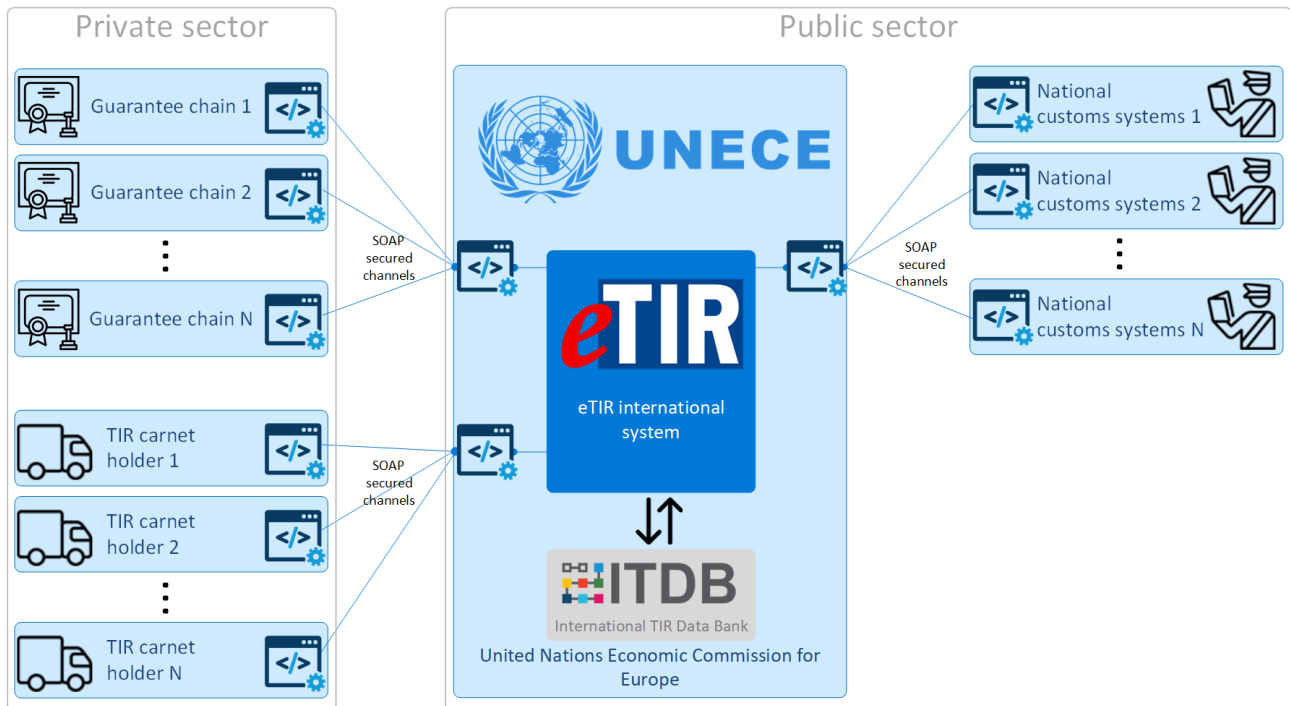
Private sector

Guarantee chain 1

Guarantee chain 2

⋮

Guarantee chain N

TIR carnet holder 1

TIR carnet holder 2

⋮

TIR carnet holder N

SOAP secured channels

SOAP secured channels

Public sector

UNECE

eTIR

eTIR international system

ITDB

International TIR Data Bank

United Nations Economic Commission for Europe

SOAP secured channels

National customs systems 1

National customs systems 2

⋮

National customs systems N